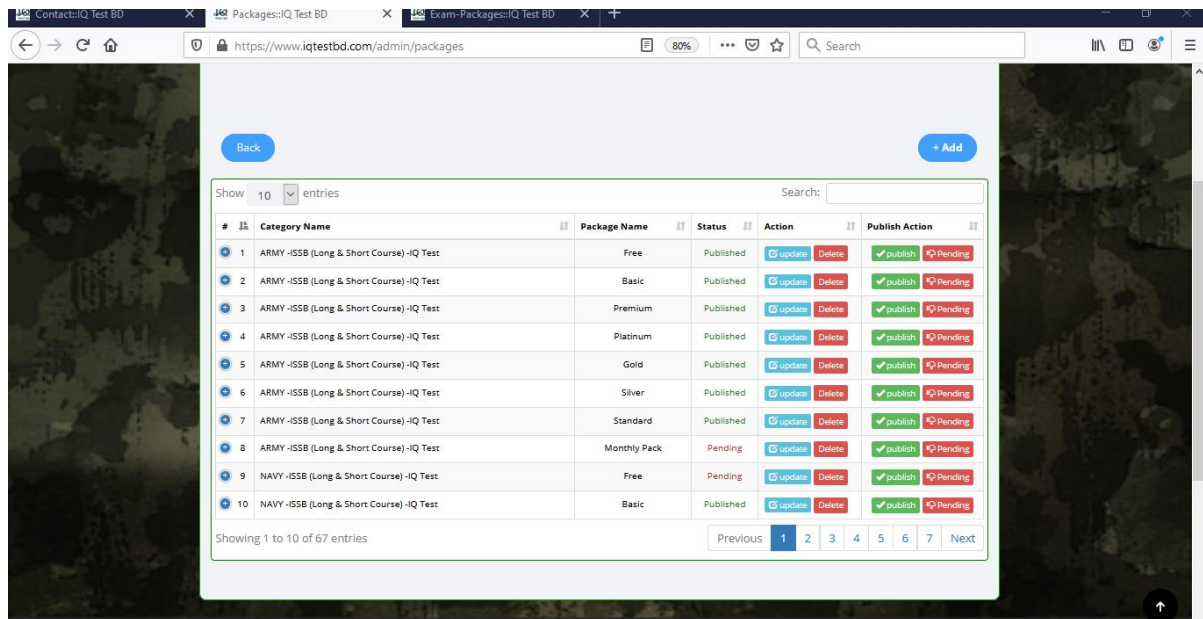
Contact::IQ Test BD
Packages::IQ Test BD
Exam-Packages::IQ Test BD

https://www.iqtestbd.com/admin/packages
80%
Search

Back
+ Add

Show 10 entries
Search:

| # | Category Name | Package Name | Status | Action | Publish Action |
|---|---|---|---|---|---|
| 1 | ARMY -ISSB (Long & Short Course) -IQ Test | Free | Published | update Delete | publish Pending |
| 2 | ARMY -ISSB (Long & Short Course) -IQ Test | Basic | Published | update Delete | publish Pending |
| 3 | ARMY -ISSB (Long & Short Course) -IQ Test | Premium | Published | update Delete | publish Pending |
| 4 | ARMY -ISSB (Long & Short Course) -IQ Test | Platinum | Published | update Delete | publish Pending |
| 5 | ARMY -ISSB (Long & Short Course) -IQ Test | Gold | Published | update Delete | publish Pending |
| 6 | ARMY -ISSB (Long & Short Course) -IQ Test | Silver | Published | update Delete | publish Pending |
| 7 | ARMY -ISSB (Long & Short Course) -IQ Test | Standard | Published | update Delete | publish Pending |
| 8 | ARMY -ISSB (Long & Short Course) -IQ Test | Monthly Pack | Pending | update Delete | publish Pending |
| 9 | NAVY -ISSB (Long & Short Course) -IQ Test | Free | Pending | update Delete | publish Pending |
| 10 | NAVY -ISSB (Long & Short Course) -IQ Test | Basic | Published | update Delete | publish Pending |

Showing 1 to 10 of 67 entries
Previous 1 2 3 4 5 6 7 Next